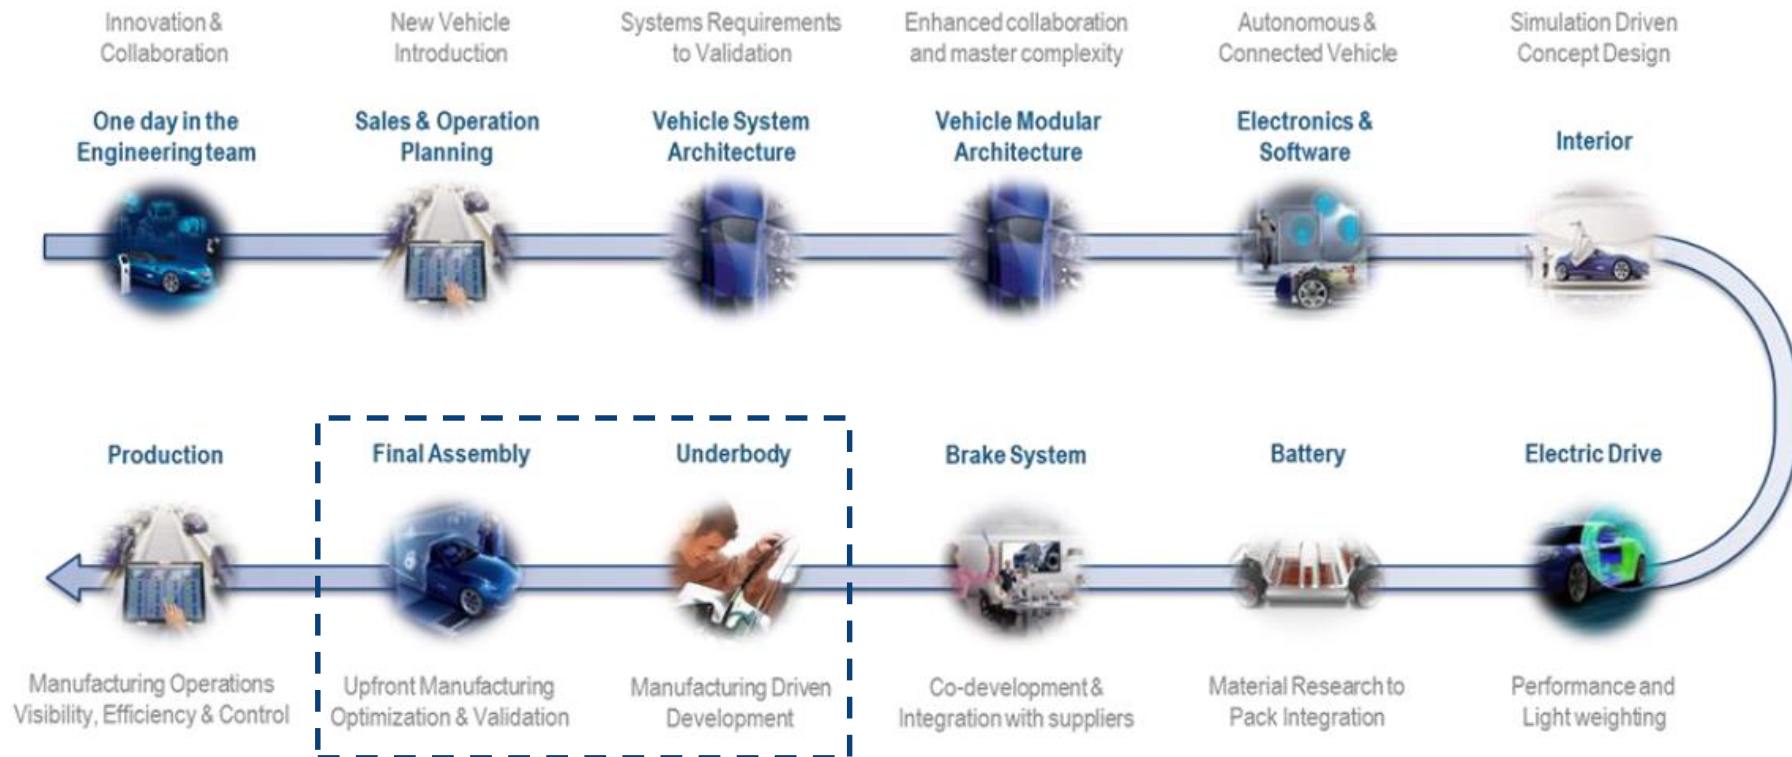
Innovation & Collaboration

One day in the Engineering team

New Vehicle Introduction

Sales & Operation Planning

Systems Requirements to Validation

Vehicle System Architecture

Enhanced collaboration and master complexity

Vehicle Modular Architecture

Autonomous & Connected Vehicle

Electronics & Software

Simulation Driven Concept Design

Interior

Production

Manufacturing Operations Visibility, Efficiency & Control

Final Assembly

Upfront Manufacturing Optimization & Validation

Underbody

Manufacturing Driven Development

Brake System

Co-development & Integration with suppliers

Battery

Material Research to Pack Integration

Electric Drive

Performance and Light weighting